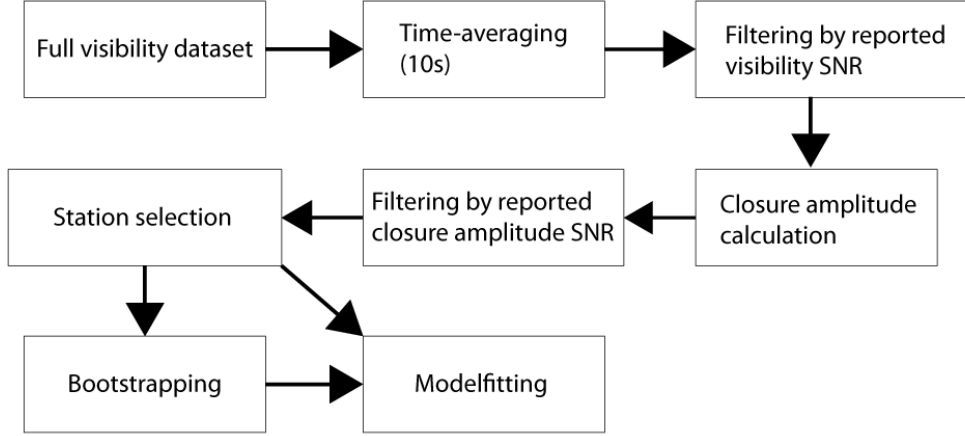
Full visibility dataset

Time-averaging (10s)

Filtering by reported visibility SNR

Closure amplitude calculation

Filtering by reported closure amplitude SNR

Station selection

Bootstrapping

Modelfitting